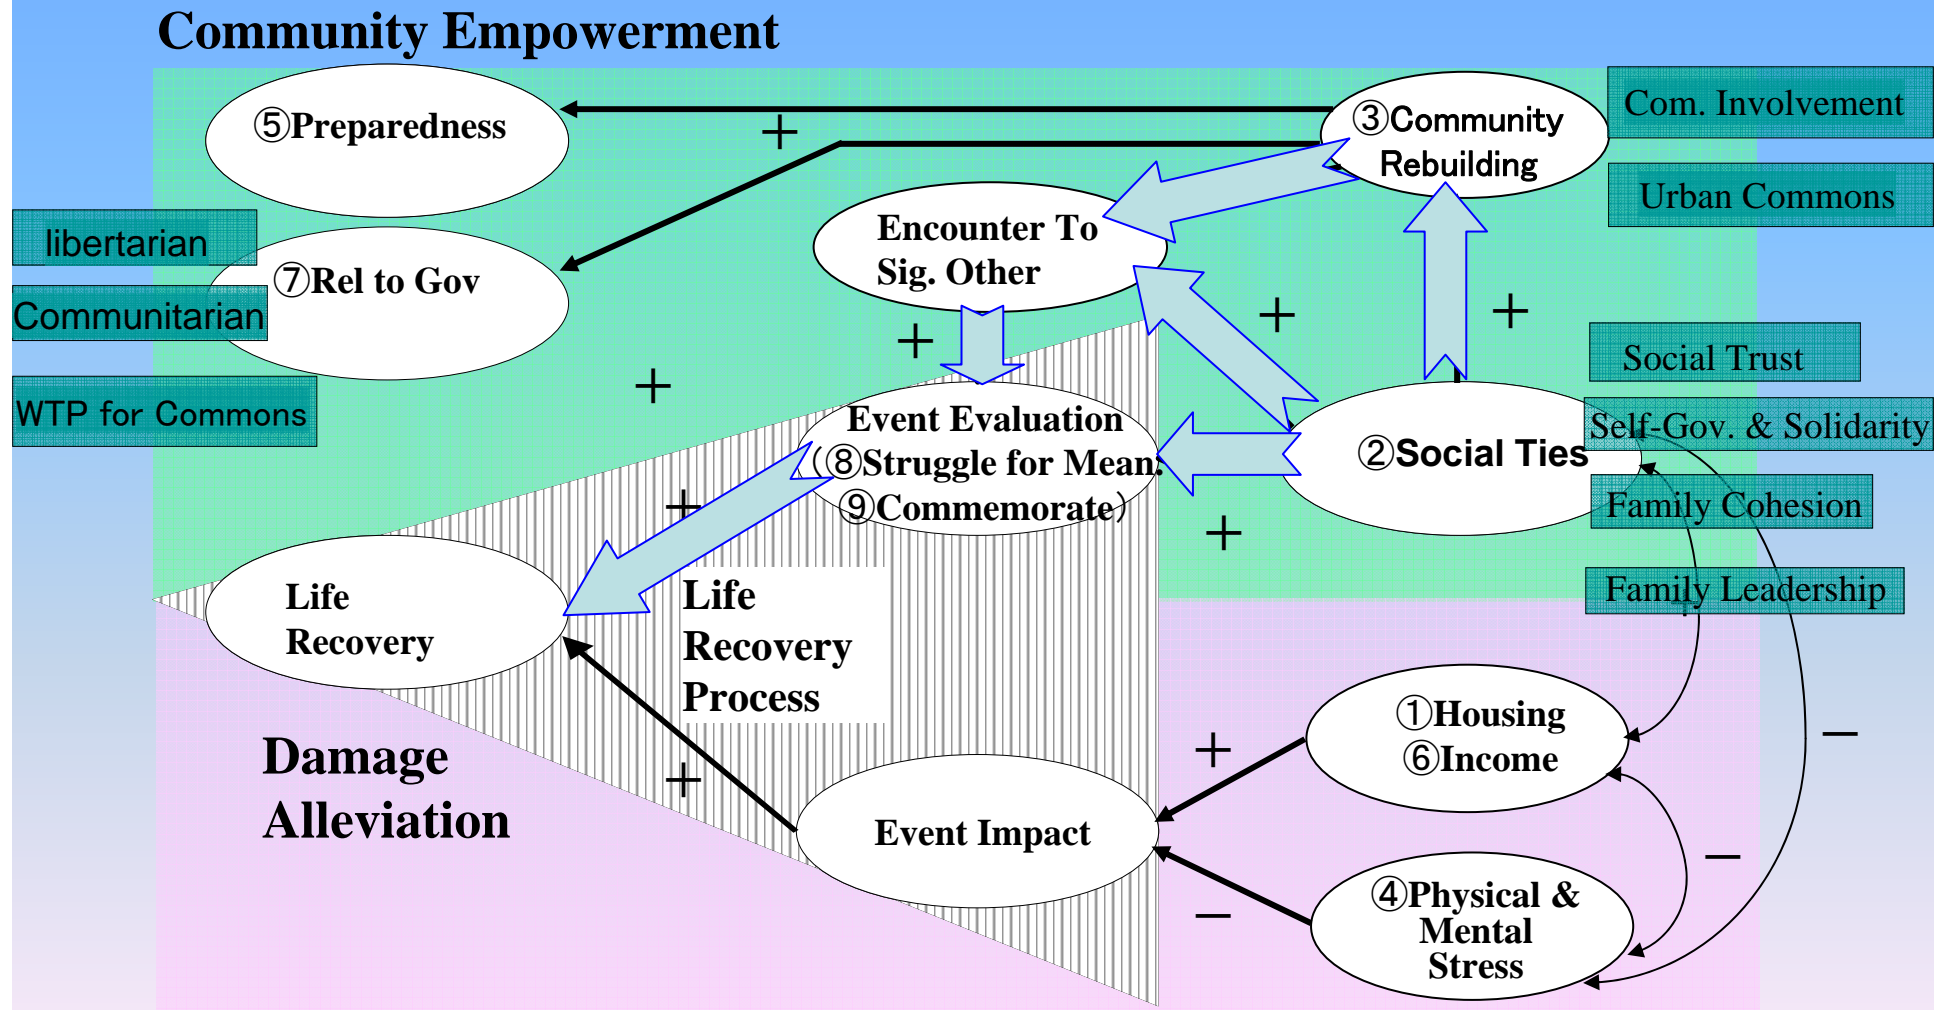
Community Empowerment

⑤Preparedness

③Community Rebuilding

Com. Involvement

Urban Commons

libertarian

⑦Rel to Gov

Communitarian

WTP for Commons

Encounter To Sig. Other

+

+

+

+

+

Social Trust

Self-Gov. & Solidarity

Event Evaluation (⑧Struggle for Mean. ⑨Commemorate)

②Social Ties

Family Cohesion

+

+

Family Leadership

Life Recovery

Life Recovery Process

①Housing ⑥Income

+

Damage Alleviation

+

Event Impact

−

−

④Physical & Mental Stress

−